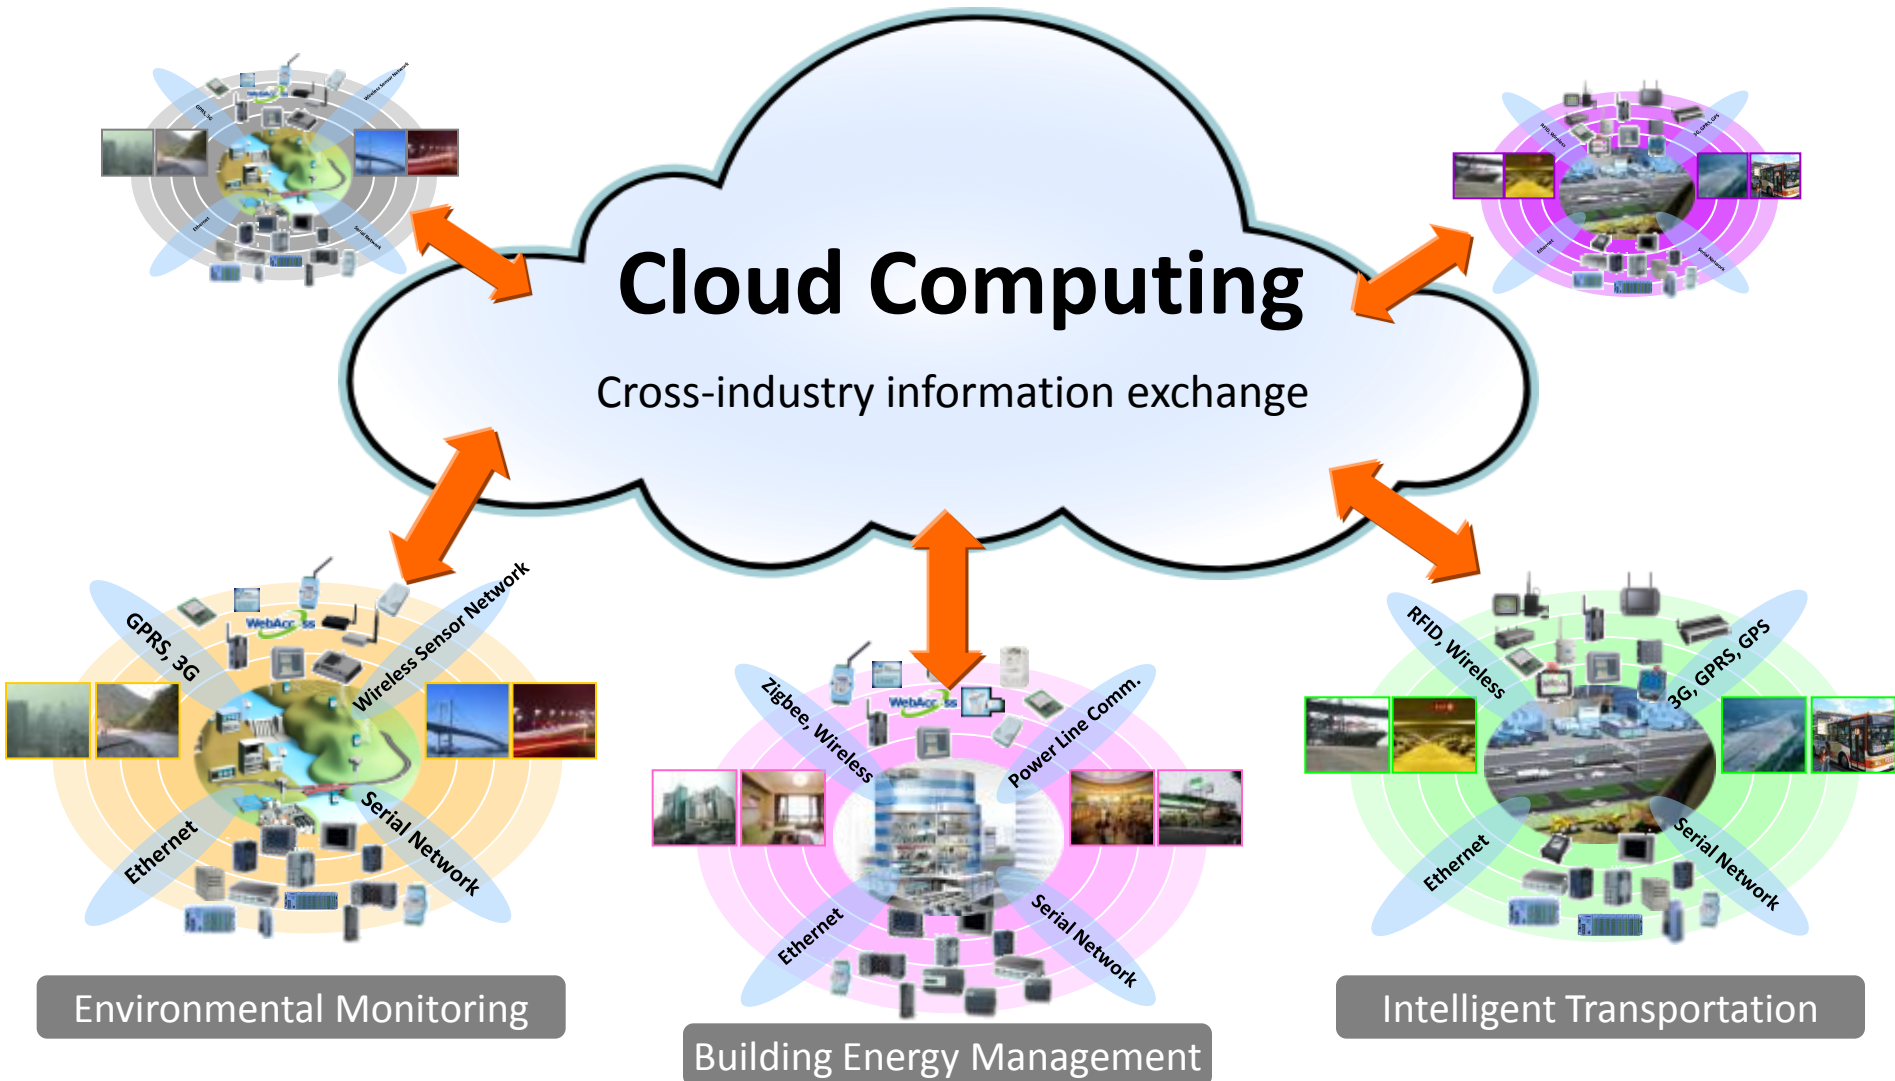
Cloud Computing

Cross-industry information exchange

GPRS, 3G

Wireless Sensor Network

WebAccess

Ethernet

Serial Network

Environmental Monitoring

Zigbee, Wireless

Power Line Comm.

WebAccess

Ethernet

Serial Network

Building Energy Management

RFID, Wireless

3G, GPRS, GPS

Ethernet

Serial Network

Intelligent Transportation